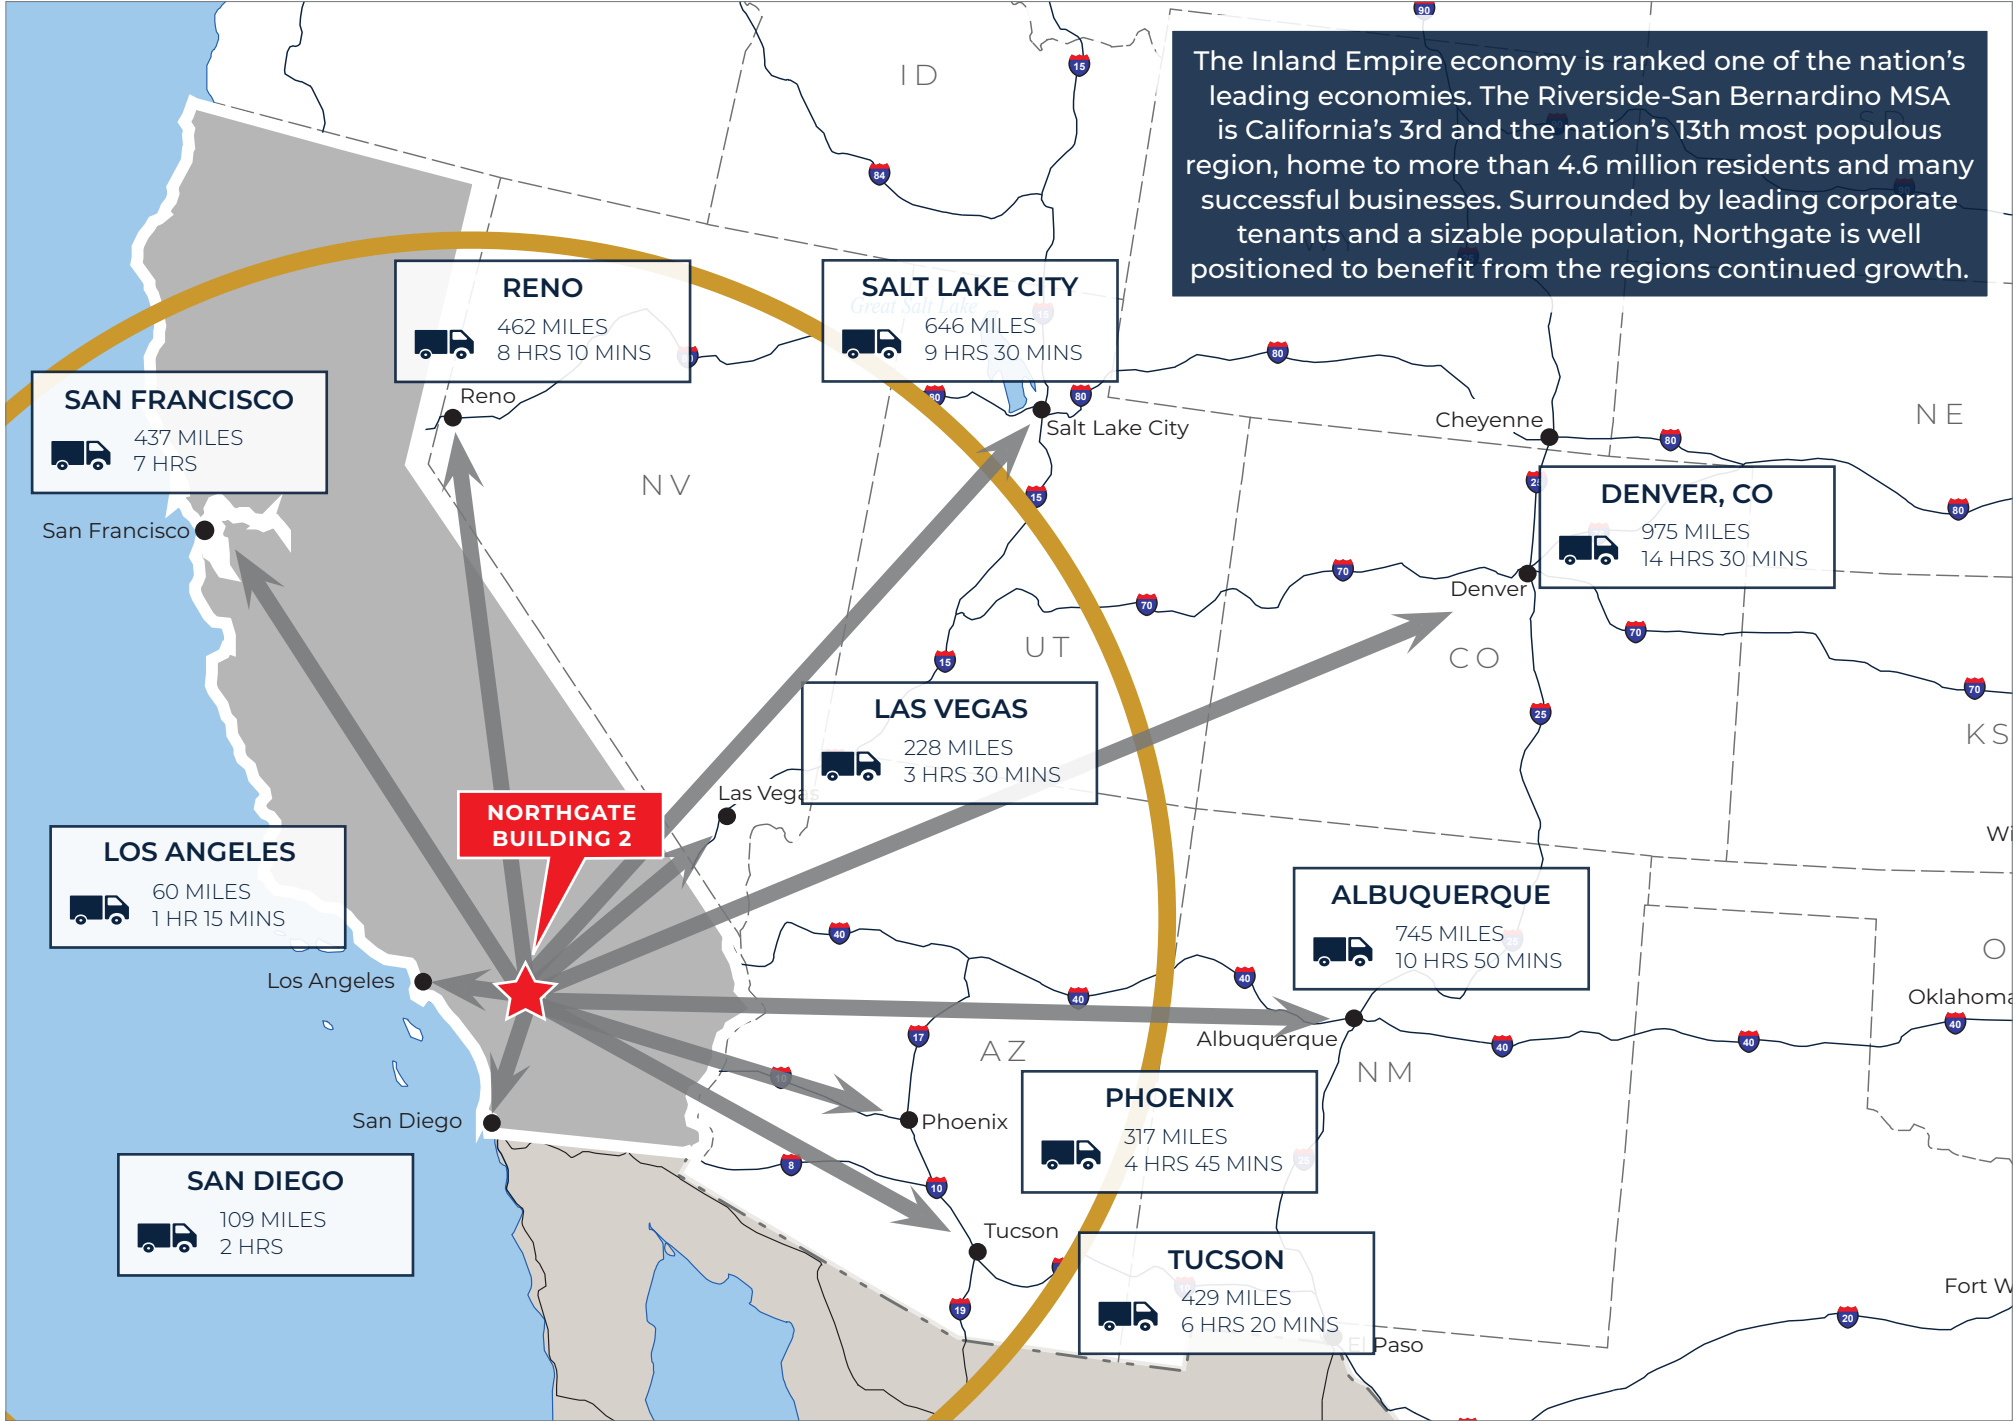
The Inland Empire economy is ranked one of the nation's leading economies. The Riverside-San Bernardino MSA is California's 3rd and the nation's 13th most populous region, home to more than 4.6 million residents and many successful businesses. Surrounded by leading corporate tenants and a sizable population, Northgate is well positioned to benefit from the regions continued growth.

ID

NV

UT

CO

NE

KS

AZ

NM

O

RENO
462 MILES
8 HRS 10 MINS

SALT LAKE CITY
646 MILES
9 HRS 30 MINS

SAN FRANCISCO
437 MILES
7 HRS

DENVER, CO
975 MILES
14 HRS 30 MINS

LAS VEGAS
228 MILES
3 HRS 30 MINS

NORTHGATE BUILDING 2

LOS ANGELES
60 MILES
1 HR 15 MINS

ALBUQUERQUE
745 MILES
10 HRS 50 MINS

PHOENIX
317 MILES
4 HRS 45 MINS

SAN DIEGO
109 MILES
2 HRS

TUCSON
429 MILES
6 HRS 20 MINS

Reno
Salt Lake City
Cheyenne
San Francisco
Denver
Las Vegas
Los Angeles
Albuquerque
Oklahoma
Phoenix
San Diego
Tucson
El Paso
Fort W
Wi

90
15
84
80
80
80
80
80
25
15
70
70
70
70
15
25
40
40
40
40
40
40
17
10
10
8
19
20